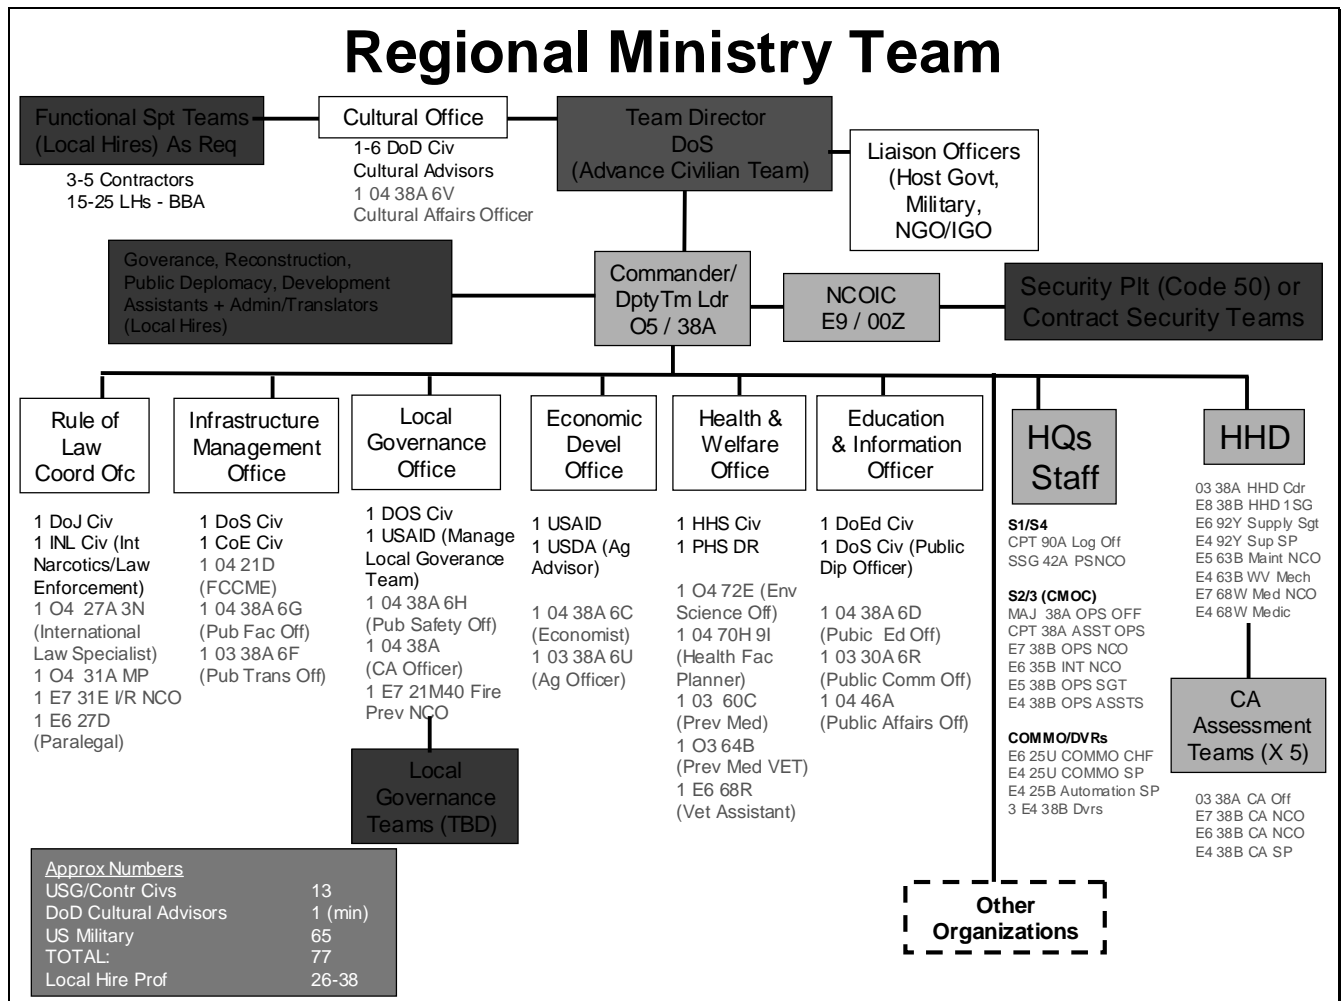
Regional Ministry Team

Functional Spt Teams (Local Hires) As Req

3-5 Contractors
15-25 LHs - BBA

Cultural Office

1-6 DoD Civ
Cultural Advisors
1 04 38A 6V
Cultural Affairs Officer

Team Director
DoS
(Advance Civilian Team)

Liaison Officers
(Host Govt,
Military,
NGO/IGO

Goverance, Reconstruction, Public Deplomacy, Development Assistants + Admin/Translators (Local Hires)

Commander/
DptyTm Ldr
O5 / 38A

NCOIC
E9 / 00Z

Security Plt (Code 50) or Contract Security Teams

Rule of Law Coord Ofc

1 DoJ Civ
1 INL Civ (Int Narcotics/Law Enforcement)
1 O4 27A 3N (International Law Specialist)
1 O4 31A MP
1 E7 31E I/R NCO
1 E6 27D (Paralegal)

Infrastructure Management Office

1 DoS Civ
1 CoE Civ
1 04 21D (FCCME)
1 04 38A 6G (Pub Fac Off)
1 03 38A 6F (Pub Trans Off)

Local Governance Office

1 DOS Civ
1 USAID (Manage Local Goverance Team)
1 04 38A 6H (Pub Safety Off)
1 04 38A (CA Officer)
1 E7 21M40 Fire Prev NCO

Local Governance Teams (TBD)

Economic Devel Office

1 USAID
1 USDA (Ag Advisor)

1 04 38A 6C (Economist)
1 03 38A 6U (Ag Officer)

Health & Welfare Office

1 HHS Civ
1 PHS DR

1 O4 72E (Env Science Off)
1 04 70H 9I (Health Fac Planner)
1 03 60C (Prev Med)
1 O3 64B (Prev Med VET)
1 E6 68R (Vet Assistant)

Education & Information Officer

1 DoEd Civ
1 DoS Civ (Public Dip Officer)

1 04 38A 6D (Pubic Ed Off)
1 03 30A 6R (Public Comm Off)
1 04 46A (Public Affairs Off)

HQs Staff

S1/S4
CPT 90A Log Off
SSG 42A PSNCO

S2/3 (CMOC)
MAJ 38A OPS OFF
CPT 38A ASST OPS
E7 38B OPS NCO
E6 35B INT NCO
E5 38B OPS SGT
E4 38B OPS ASSTS

COMMO/DVRs
E6 25U COMMO CHF
E4 25U COMMO SP
E4 25B Automation SP
3 E4 38B Dvrs

HHD

03 38A HHD Cdr
E8 38B HHD 1SG
E6 92Y Supply Sgt
E4 92Y Sup SP
E5 63B Maint NCO
E4 63B WV Mech
E7 68W Med NCO
E4 68W Medic

CA Assessment Teams (X 5)

03 38A CA Off
E7 38B CA NCO
E6 38B CA NCO
E4 38B CA SP

Other Organizations

| Approx Numbers | |
|---|---|
| USG/Contr Civs | 13 |
| DoD Cultural Advisors | 1 (min) |
| US Military | 65 |
| TOTAL: | 77 |
| Local Hire Prof | 26-38 |